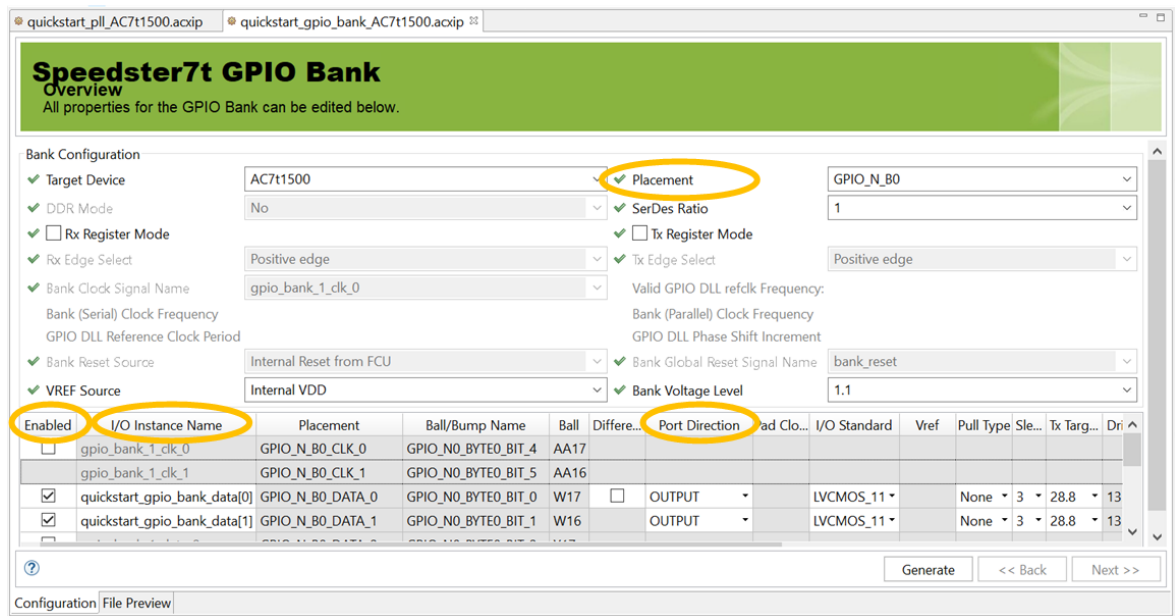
quickstart_pll_AC7t1500.acxip    quickstart_gpio_bank_AC7t1500.acxip

Speedster7t GPIO Bank
Overview
All properties for the GPIO Bank can be edited below.

Bank Configuration

Target Device: AC7t1500
Placement: GPIO_N_B0
DDR Mode: No
SerDes Ratio: 1
Rx Register Mode
Tx Register Mode
Rx Edge Select: Positive edge
Tx Edge Select: Positive edge
Bank Clock Signal Name: gpio_bank_1_clk_0
Valid GPIO DLL refclk Frequency:
Bank (Serial) Clock Frequency
Bank (Parallel) Clock Frequency
GPIO DLL Reference Clock Period
GPIO DLL Phase Shift Increment
Bank Reset Source: Internal Reset from FCU
Bank Global Reset Signal Name: bank_reset
VREF Source: Internal VDD
Bank Voltage Level: 1.1

| Enabled | I/O Instance Name | Placement | Ball/Bump Name | Ball | Differe... | Port Direction | Pad Clo... | I/O Standard | Vref | Pull Type | Sle... | Tx Targ... | Dri |
|---|---|---|---|---|---|---|---|---|---|---|---|---|---|
| | gpio_bank_1_clk_0 | GPIO_N_B0_CLK_0 | GPIO_N0_BYTE0_BIT_4 | AA17 | | | | | | | | | |
| | gpio_bank_1_clk_1 | GPIO_N_B0_CLK_1 | GPIO_N0_BYTE0_BIT_5 | AA16 | | | | | | | | | |
| ☑ | quickstart_gpio_bank_data[0] | GPIO_N_B0_DATA_0 | GPIO_N0_BYTE0_BIT_0 | W17 | ☐ | OUTPUT | | LVCMOS_11 | | None | 3 | 28.8 | 13 |
| ☑ | quickstart_gpio_bank_data[1] | GPIO_N_B0_DATA_1 | GPIO_N0_BYTE0_BIT_1 | W16 | | OUTPUT | | LVCMOS_11 | | None | 3 | 28.8 | 13 |

Generate    << Back    Next >>

Configuration    File Preview